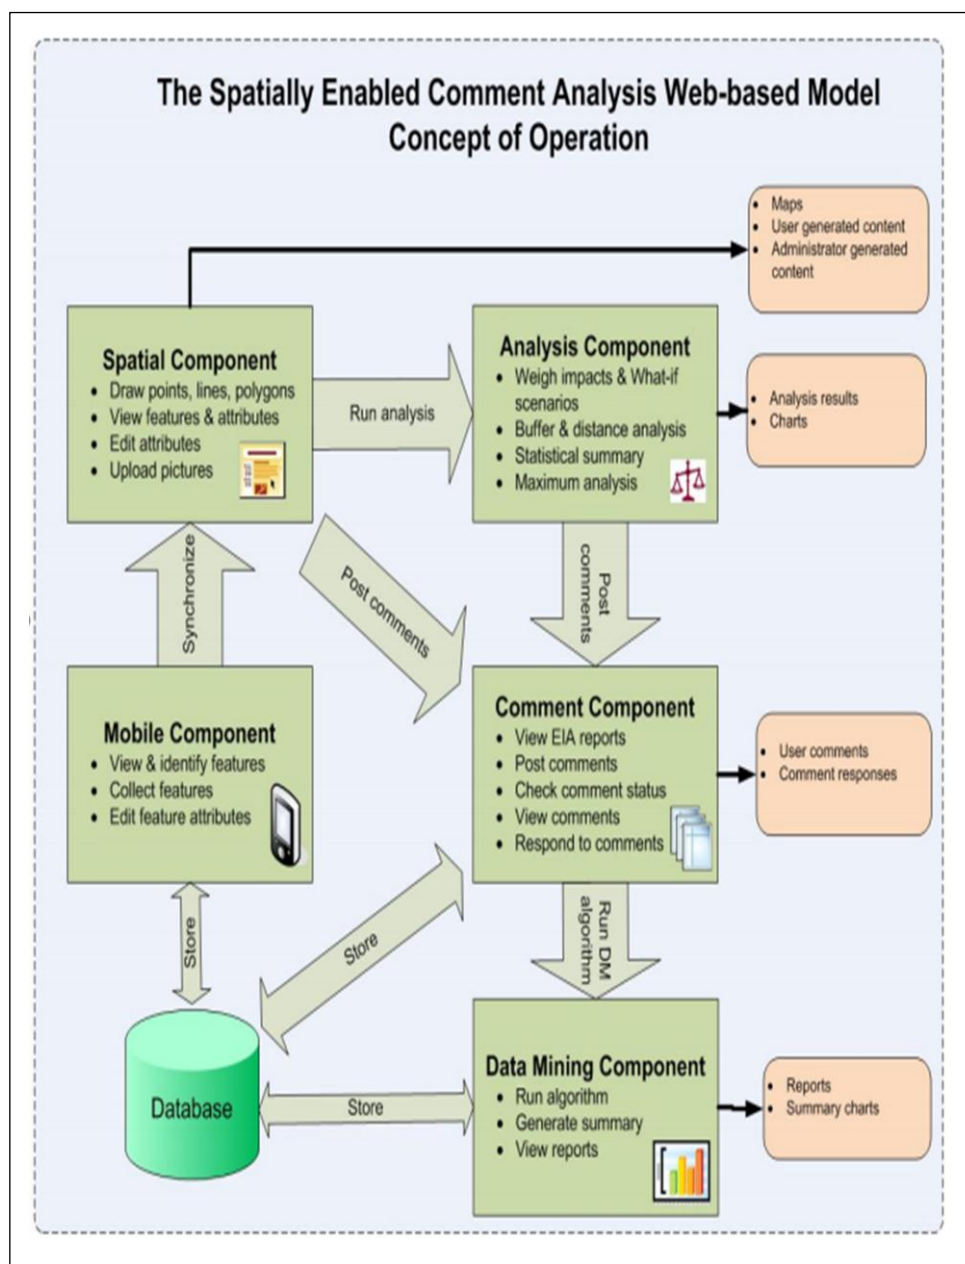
The Spatially Enabled Comment Analysis Web-based Model
Concept of Operation

- Maps
- User generated content
- Administrator generated content

Spatial Component
- Draw points, lines, polygons
- View features & attributes
- Edit attributes
- Upload pictures

Run analysis

Analysis Component
- Weigh impacts & What-if scenarios
- Buffer & distance analysis
- Statistical summary
- Maximum analysis

- Analysis results
- Charts

Synchronize

Post comments

Post comments

Mobile Component
- View & identify features
- Collect features
- Edit feature attributes

Comment Component
- View EIA reports
- Post comments
- Check comment status
- View comments
- Respond to comments

- User comments
- Comment responses

Store

Store

Run DM algorithm

Database

Store

Data Mining Component
- Run algorithm
- Generate summary
- View reports

- Reports
- Summary charts